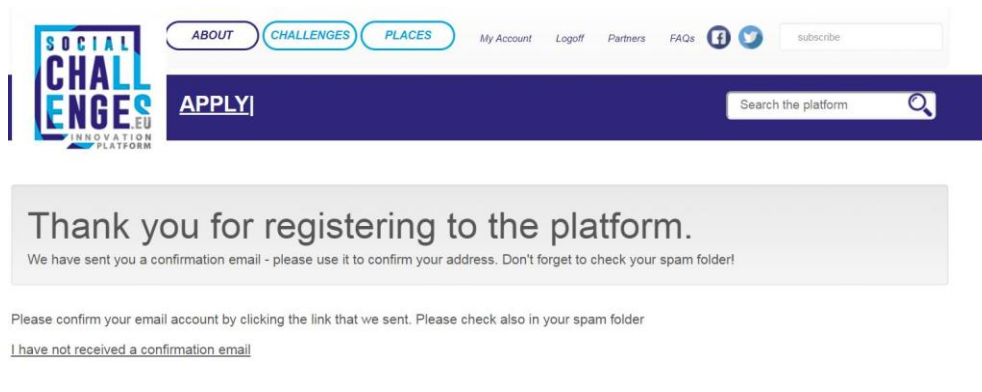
SOCIAL CHALLENGES .EU INNOVATION PLATFORM

ABOUT CHALLENGES PLACES My Account Logoff Partners FAQs subscribe

APPLY|

Search the platform

Thank you for registering to the platform.

We have sent you a confirmation email - please use it to confirm your address. Don't forget to check your spam folder!

Please confirm your email account by clicking the link that we sent. Please check also in your spam folder

I have not received a confirmation email